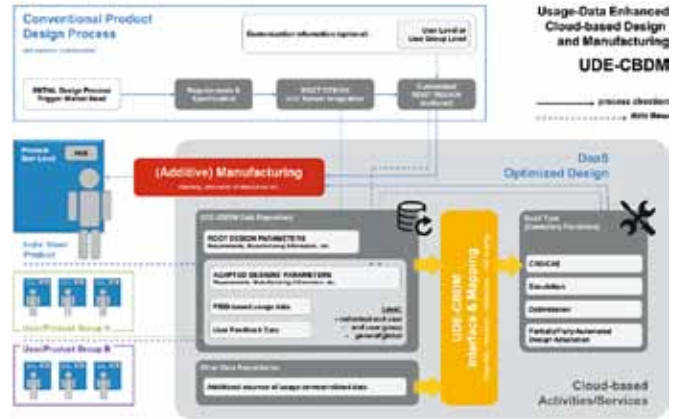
Conventional Product Design Process

Customization information captured

User Level or User Group Level

INITIAL Design Process Trigger: Market Need

Requirements & Specification

ROOT DESIGN

Customized ROOT DESIGN

Usage-Data Enhanced Cloud-based Design and Manufacturing

UDE-CBDM

process direction

data flow

Product User Level

(Additive) Manufacturing

DaaS Optimized Design

UDE-CBDM Data Repository

ROOT DESIGN PARAMETERS

ADAPTED DESIGNS PARAMETERS

PSSD based usage data

User Feedback Data

Level:
- individual end-user
- end-user group
- general/global

UDE-CBDM Interface & Mapping

Tool Type

CAD/CAE

Simulation

Optimization

Partially/Fully Automated Design Adaptation

Indiv. User Product

User/Product Group A

User/Product Group B

Other Data Repositories

Additional sources of usage context related data

Cloud-based Activities/Services